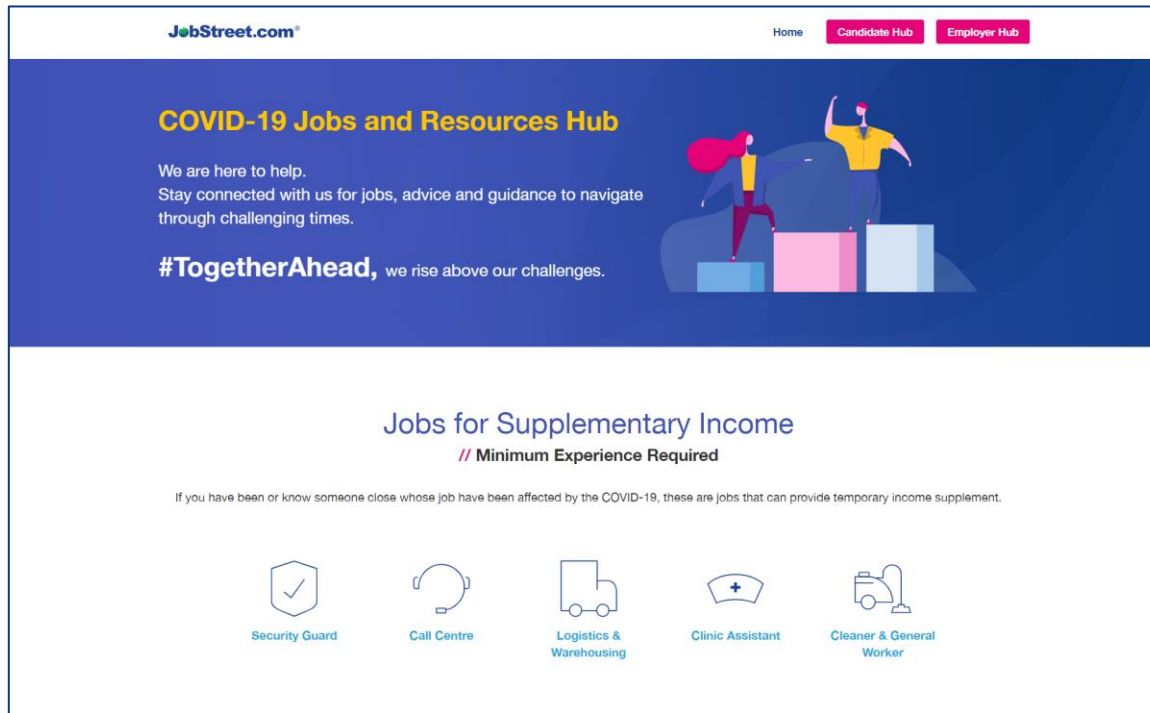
JobStreet.com®

Home Candidate Hub Employer Hub

COVID-19 Jobs and Resources Hub

We are here to help.
Stay connected with us for jobs, advice and guidance to navigate through challenging times.

#TogetherAhead, we rise above our challenges.

Jobs for Supplementary Income

// Minimum Experience Required

If you have been or know someone close whose job have been affected by the COVID-19, these are jobs that can provide temporary income supplement.

Security Guard

Call Centre

Logistics & Warehousing

Clinic Assistant

Cleaner & General Worker